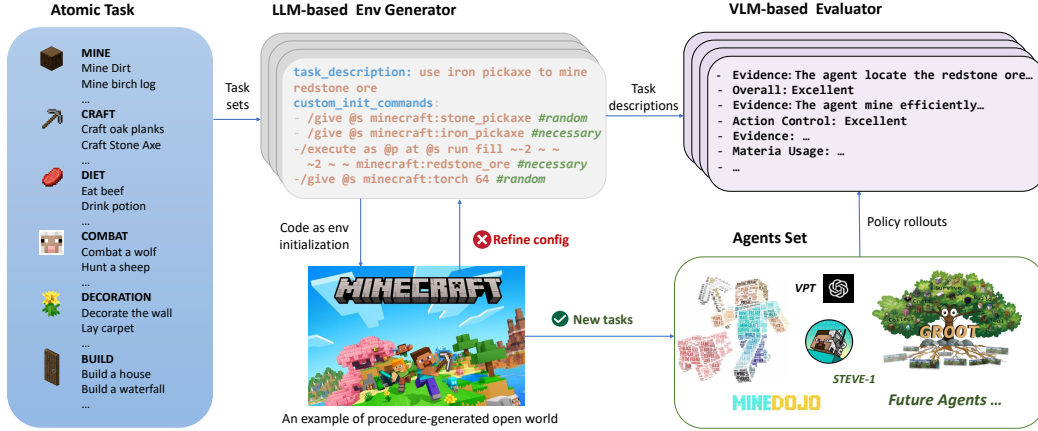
Atomic Task

MINE
Mine Dirt
Mine birch log
...

CRAFT
Craft oak planks
Craft Stone Axe
...

DIET
Eat beef
Drink potion
...

COMBAT
Combat a wolf
Hunt a sheep
...

DECORATION
Decorate the wall
Lay carpet
...

BUILD
Build a house
Build a waterfall
...

Task sets

LLM-based Env Generator

task_description: use iron pickaxe to mine redstone ore
custom_init_commands:
- /give @s minecraft:stone_pickaxe #random
- /give @s minecraft:iron_pickaxe #necessary
-/execute as @p at @s run fill ~2 ~ ~2 ~ ~ minecraft:redstone_ore #necessary
-/give @s minecraft:torch 64 #random

Task descriptions

VLM-based Evaluator

- Evidence: The agent locate the redstone ore…
- Overall: Excellent
- Evidence: The agent mine efficiently…
- Action Control: Excellent
- Evidence: …
- Materia Usage: …
- …

Code as env initialization

Refine config

Policy rollouts

Agents Set

MINECRAFT

An example of procedure-generated open world

New tasks

VPT

GROOT

STEVE-1

MINEDOJO

Future Agents …